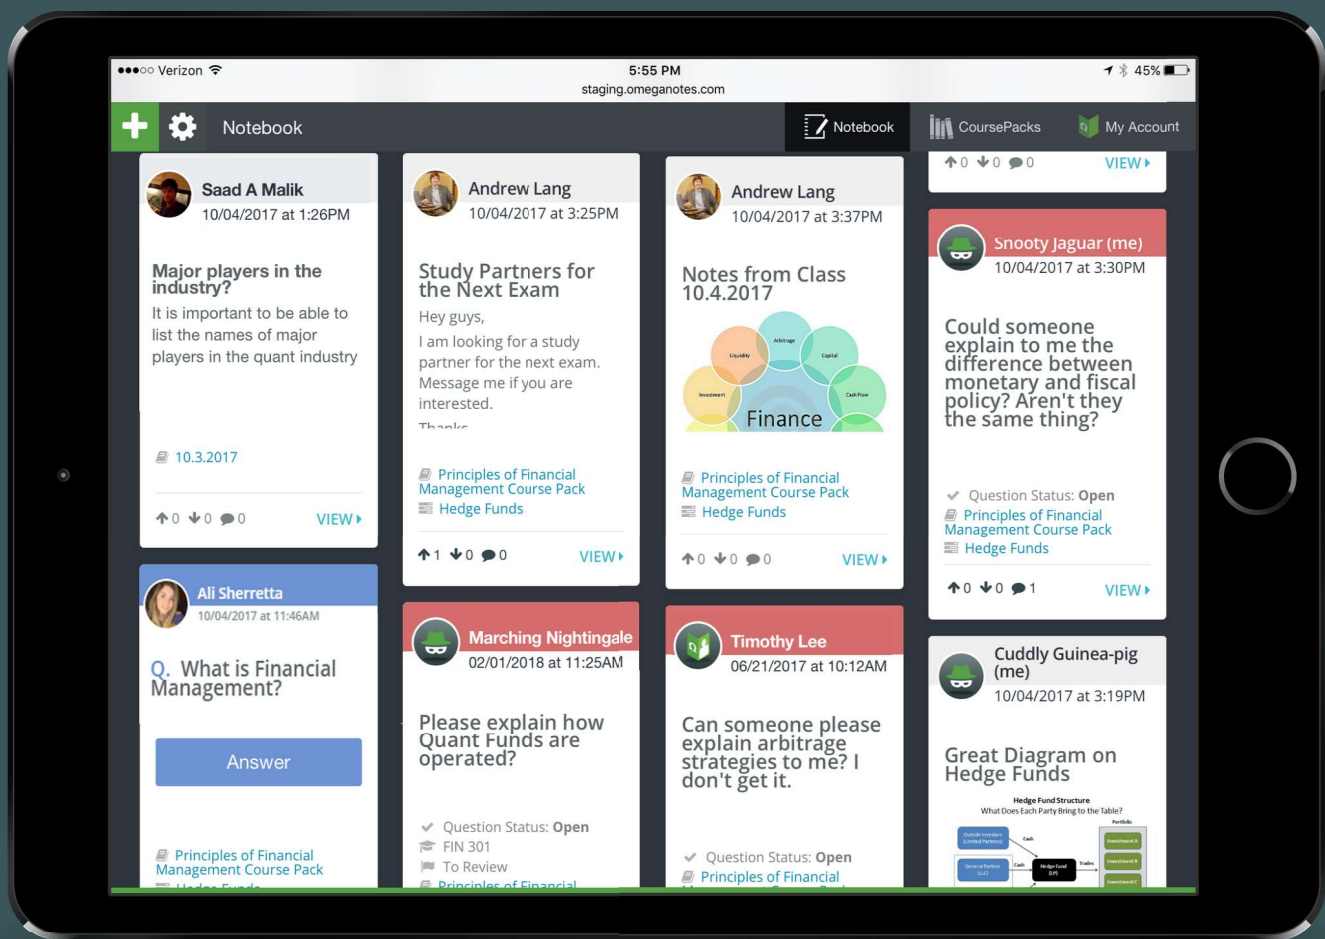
●●●○○ Verizon
5:55 PM
staging.omeganotes.com
45%

Notebook
Notebook
CoursePacks
My Account

Saad A Malik
10/04/2017 at 1:26PM

Major players in the industry?
It is important to be able to list the names of major players in the quant industry

10.3.2017

0 0 0 VIEW

Ali Sherretta
10/04/2017 at 11:46AM

Q. What is Financial Management?

Answer

Principles of Financial Management Course Pack
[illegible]

Andrew Lang
10/04/2017 at 3:25PM

Study Partners for the Next Exam
Hey guys,
I am looking for a study partner for the next exam. Message me if you are interested.
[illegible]

Principles of Financial Management Course Pack
Hedge Funds

1 0 0 VIEW

Marching Nightingale
02/01/2018 at 11:25AM

Please explain how Quant Funds are operated?

Question Status: Open
FIN 301
To Review
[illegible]

Andrew Lang
10/04/2017 at 3:37PM

Notes from Class 10.4.2017

Arbitrage
Liquidity
Capital
Investment
Cash Flow
Finance

Principles of Financial Management Course Pack
Hedge Funds

0 0 0 VIEW

Timothy Lee
06/21/2017 at 10:12AM

Can someone please explain arbitrage strategies to me? I don't get it.

Question Status: Open
Principles of Financial
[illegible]

0 0 0 VIEW

Snooty Jaguar (me)
10/04/2017 at 3:30PM

Could someone explain to me the difference between monetary and fiscal policy? Aren't they the same thing?

Question Status: Open
Principles of Financial Management Course Pack
Hedge Funds

0 0 1 VIEW

Cuddly Guinea-pig (me)
10/04/2017 at 3:19PM

Great Diagram on Hedge Funds

Hedge Fund Structure
What Does Each Party Bring to the Table?
Portfolio
Outside Investors (Limited Partners)
Cash
General Partner (LLC)
Cash
Hedge Fund (LP)
Trades
Investment A
Investment B
Investment C